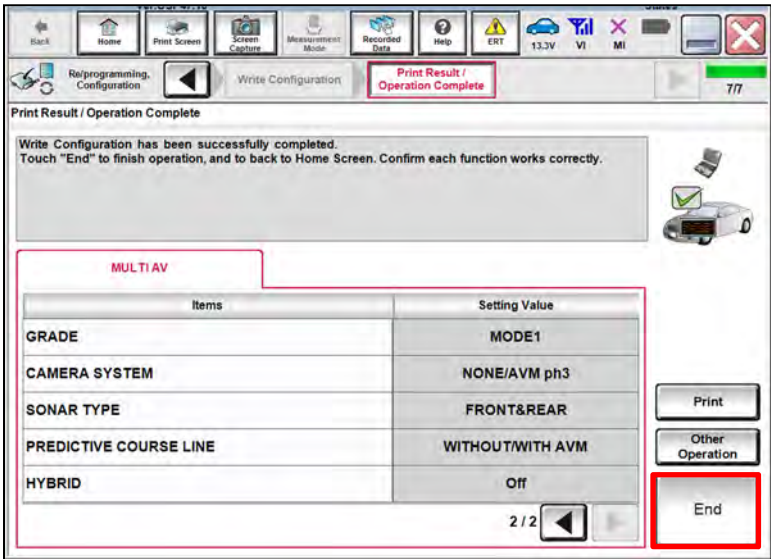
Back Home Print Screen Screen Capture Measurement Mode Recorded Data Help ERT 13.3V VI MI

Re/programming, Configuration Write Configuration Print Result / Operation Complete 7/7

Print Result / Operation Complete

Write Configuration has been successfully completed.
Touch "End" to finish operation, and to back to Home Screen. Confirm each function works correctly.

MULTI AV

| Items | Setting Value |
|---|---|
| GRADE | MODE1 |
| CAMERA SYSTEM | NONE/AVM ph3 |
| SONAR TYPE | FRONT&REAR |
| PREDICTIVE COURSE LINE | WITHOUT/WITH AVM |
| HYBRID | Off |

2/2

Print

Other Operation

End